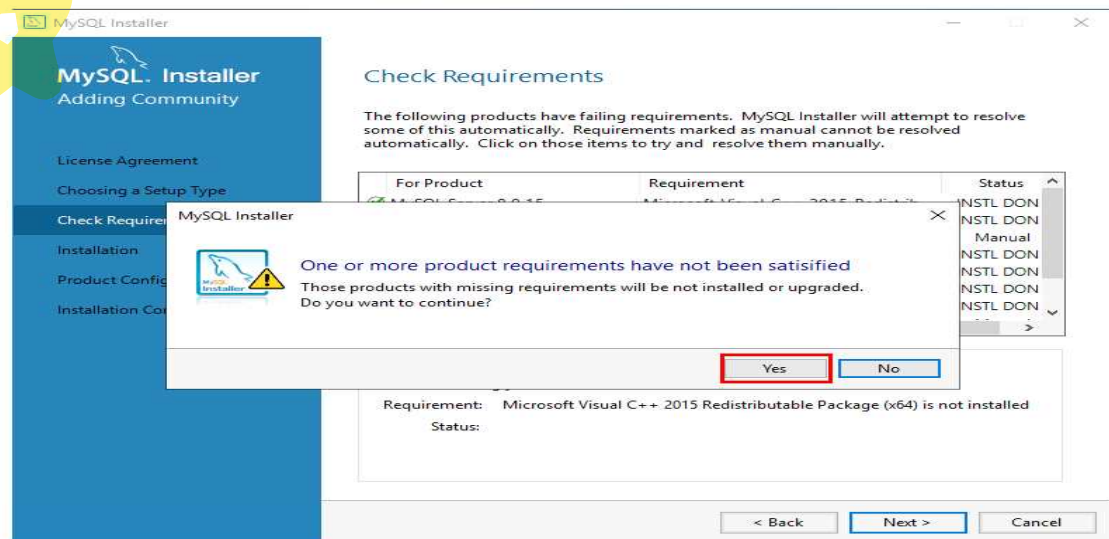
MySQL Installer

MySQL. Installer
Adding Community

License Agreement
Choosing a Setup Type
Check Requirem
Installation
Product Config
Installation Co

Check Requirements

The following products have failing requirements. MySQL Installer will attempt to resolve some of this automatically. Requirements marked as manual cannot be resolved automatically. Click on those items to try and resolve them manually.

| For Product | Requirement | Status |
|---|---|---|
| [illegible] | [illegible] | NSTL DON |
| | | NSTL DON |
| | | Manual |
| | | NSTL DON |
| | | NSTL DON |
| | | NSTL DON |
| | | NSTL DON |

MySQL Installer

MySQL Installer

One or more product requirements have not been satisified
Those products with missing requirements will be not installed or upgraded.
Do you want to continue?

Yes
No

Requirement: Microsoft Visual C++ 2015 Redistributable Package (x64) is not installed
Status:

< Back
Next >
Cancel